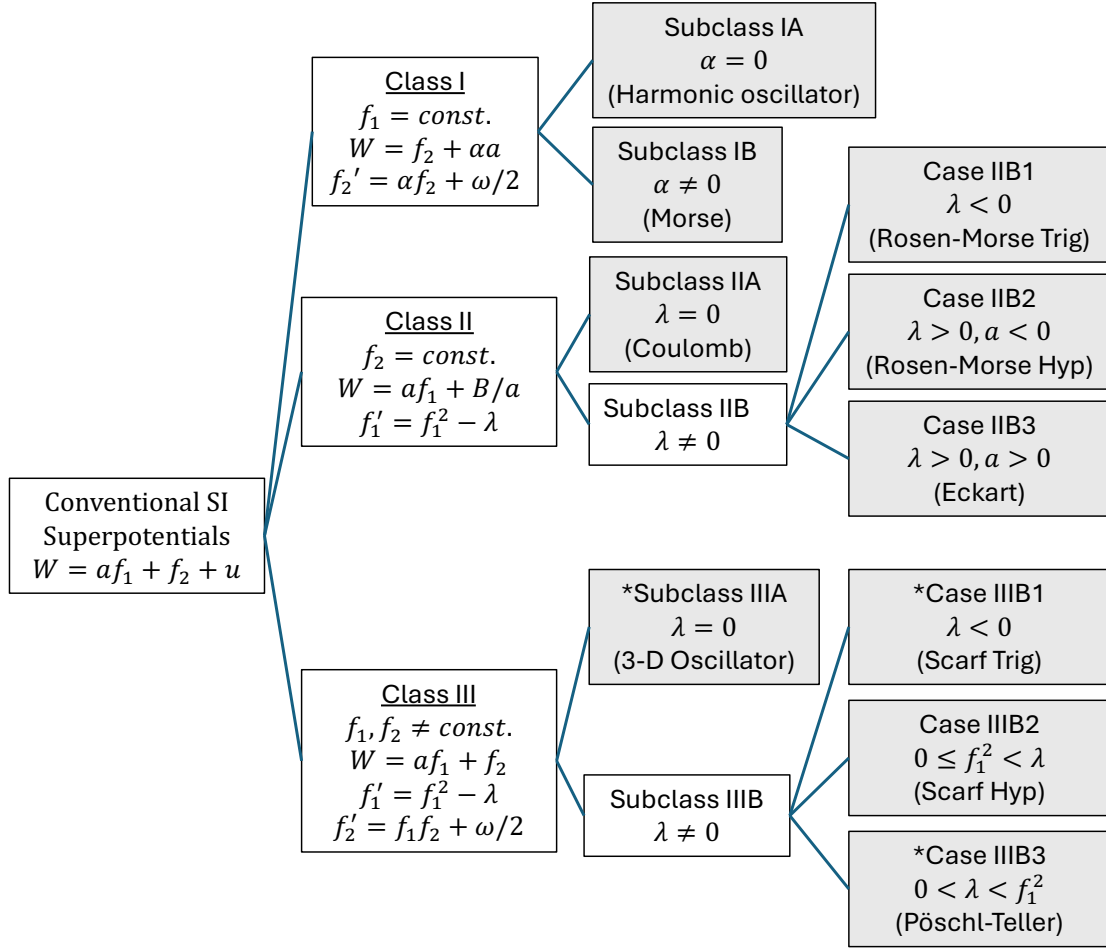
Conventional SI
Superpotentials
$W = af_1 + f_2 + u$

Class I
$f_1 = const.$
$W = f_2 + \alpha a$
$f_2{}' = \alpha f_2 + \omega/2$

Subclass IA
$\alpha = 0$
(Harmonic oscillator)

Subclass IB
$\alpha \neq 0$
(Morse)

Class II
$f_2 = const.$
$W = af_1 + B/a$
$f_1' = f_1^2 - \lambda$

Subclass IIA
$\lambda = 0$
(Coulomb)

Subclass IIB
$\lambda \neq 0$

Case IIB1
$\lambda < 0$
(Rosen-Morse Trig)

Case IIB2
$\lambda > 0, a < 0$
(Rosen-Morse Hyp)

Case IIB3
$\lambda > 0, a > 0$
(Eckart)

Class III
$f_1, f_2 \neq const.$
$W = af_1 + f_2$
$f_1' = f_1^2 - \lambda$
$f_2' = f_1 f_2 + \omega/2$

*Subclass IIIA
$\lambda = 0$
(3-D Oscillator)

Subclass IIIB
$\lambda \neq 0$

*Case IIIB1
$\lambda < 0$
(Scarf Trig)

Case IIIB2
$0 \leq f_1^2 < \lambda$
(Scarf Hyp)

*Case IIIB3
$0 < \lambda < f_1^2$
(Pöschl-Teller)